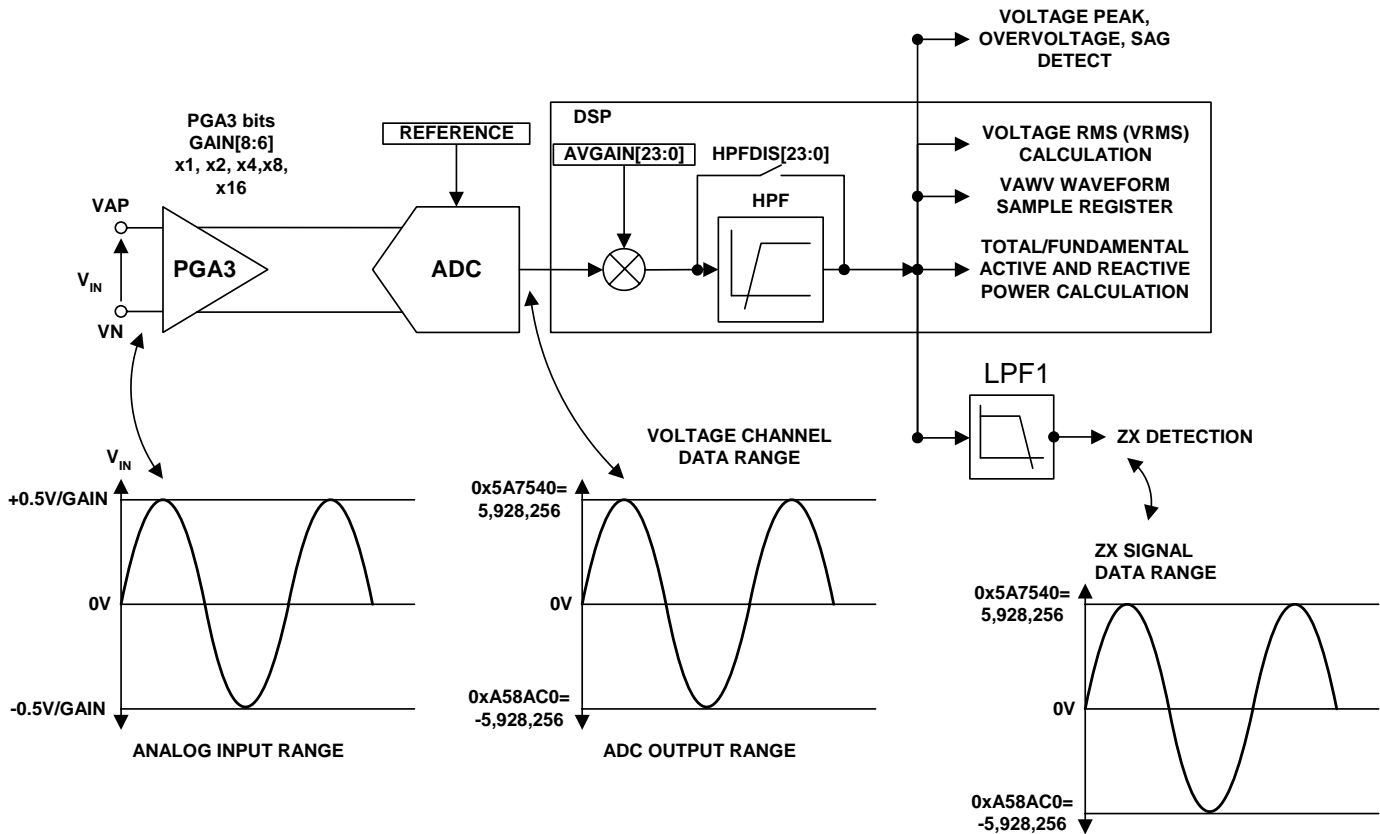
VOLTAGE PEAK, OVERVOLTAGE, SAG DETECT

DSP

PGA3 bits
GAIN[8:6]
x1, x2, x4,x8, x16

REFERENCE

AVGAIN[23:0]

HPFDIS[23:0]

HPF

VOLTAGE RMS (VRMS) CALCULATION

VAWV WAVEFORM SAMPLE REGISTER

TOTAL/FUNDAMENTAL ACTIVE AND REACTIVE POWER CALCULATION

VAP

$V_{IN}$

PGA3

ADC

VN

LPF1

ZX DETECTION

$V_{IN}$

+0.5V/GAIN

0V

-0.5V/GAIN

ANALOG INPUT RANGE

VOLTAGE CHANNEL DATA RANGE

0x5A7540= 5,928,256

0V

0xA58AC0= -5,928,256

ADC OUTPUT RANGE

ZX SIGNAL DATA RANGE

0x5A7540= 5,928,256

0V

0xA58AC0= -5,928,256